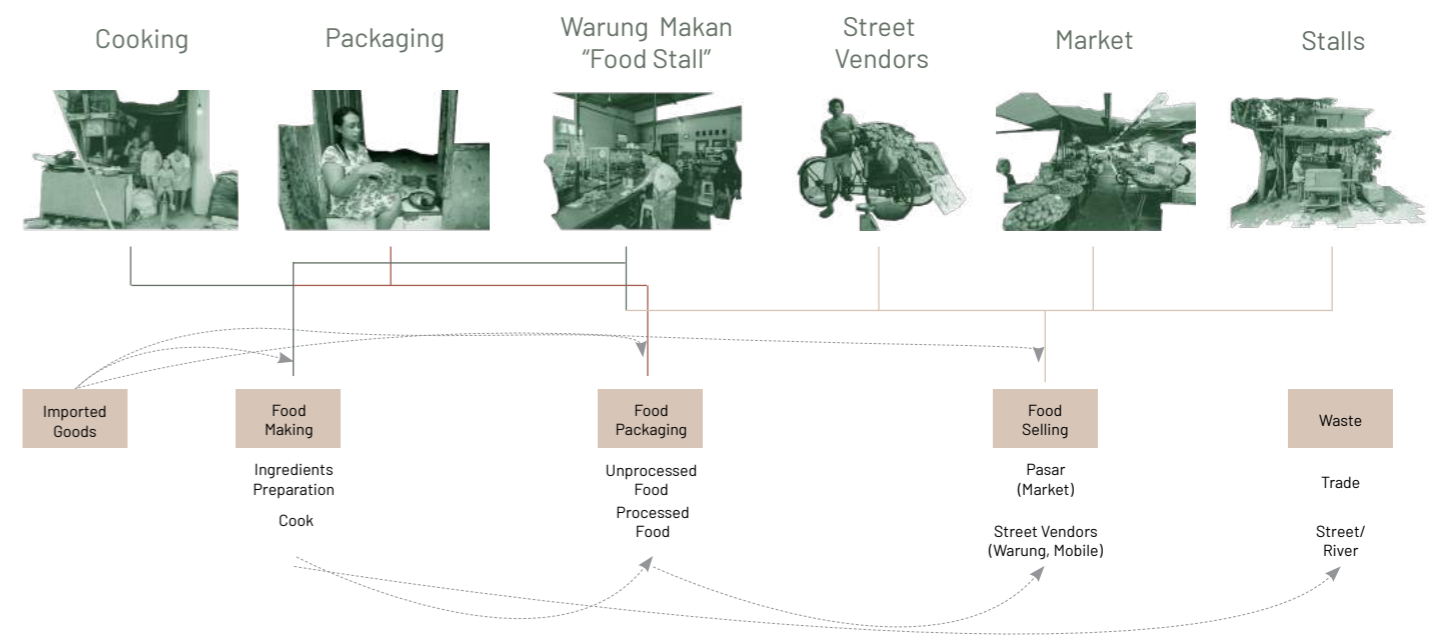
Cooking

Packaging

Warung Makan "Food Stall"

Street Vendors

Market

Stalls

Imported Goods

Food Making

Ingredients Preparation

Cook

Food Packaging

Unprocessed Food

Processed Food

Food Selling

Pasar (Market)

Street Vendors (Warung, Mobile)

Waste

Trade

Street/ River